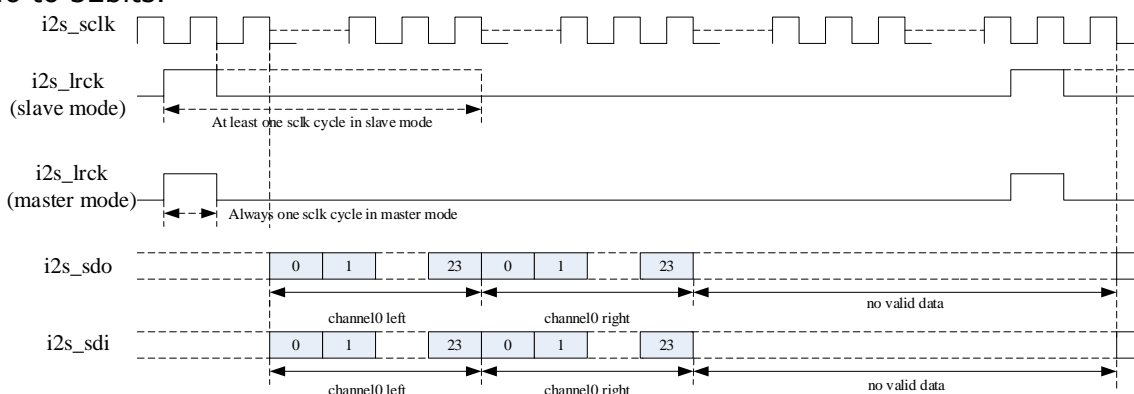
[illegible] to 32bits.

i2s_sclk

i2s_lrck (slave mode)

At least one sclk cycle in slave mode

i2s_lrck (master mode)

Always one sclk cycle in master mode

i2s_sdo

0 1 23 0 1 23

channel0 left

channel0 right

no valid data

i2s_sdi

0 1 23 0 1 23

channel0 left

channel0 right

no valid data